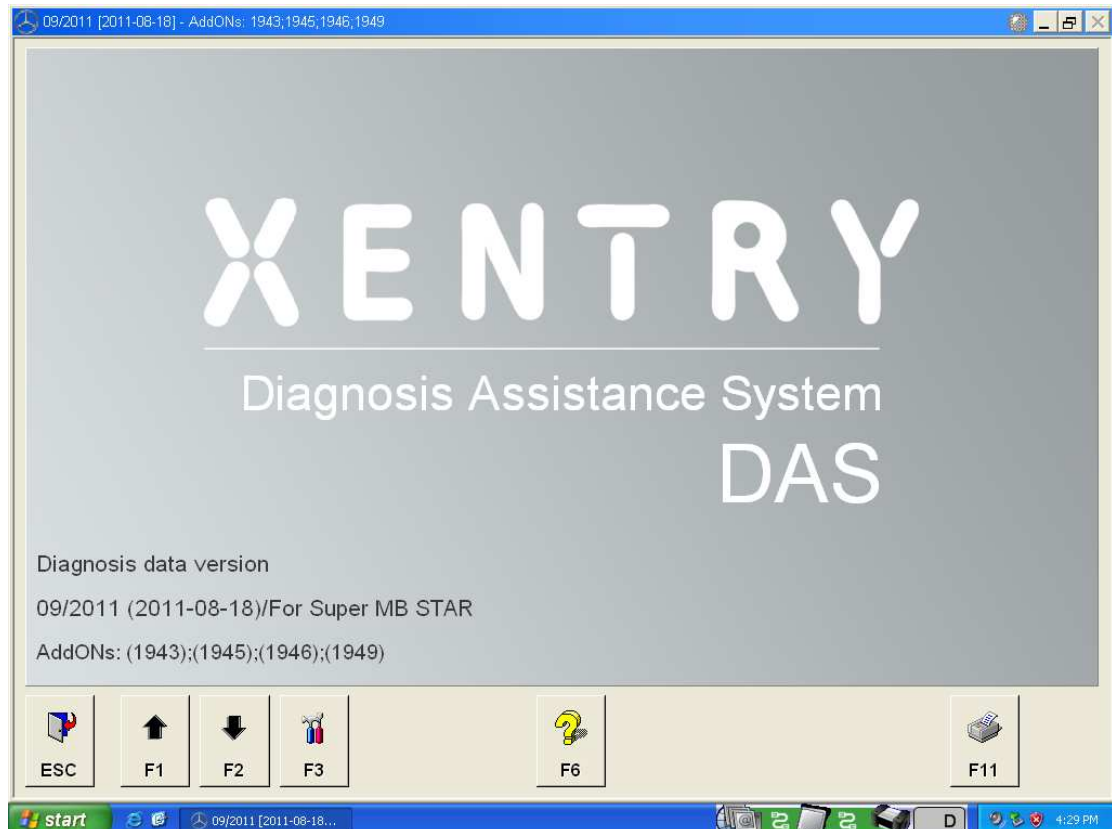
09/2011 [2011-08-18] - AddONs: 1943;1945;1946;1949

XENTRY

Diagnosis Assistance System

DAS

Diagnosis data version

09/2011 (2011-08-18)/For Super MB STAR

AddONs: (1943);(1945);(1946);(1949)

ESC F1 F2 F3 F6 F11

start 09/2011 [2011-08-18... D 4:29 PM